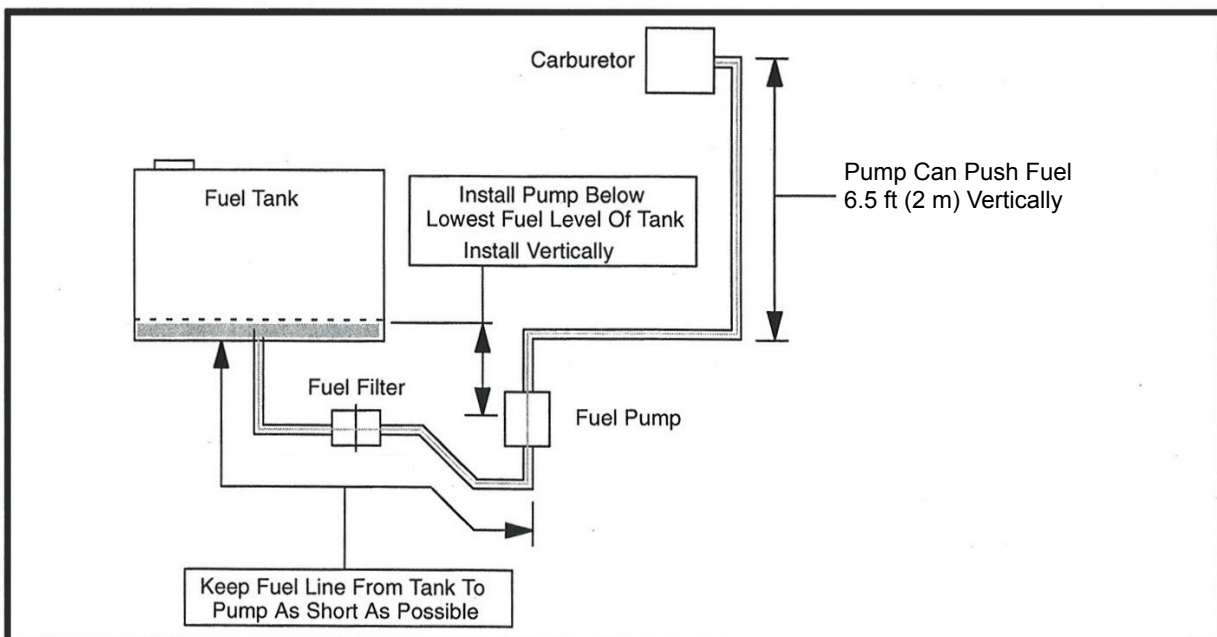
Carburetor

Pump Can Push Fuel
6.5 ft (2 m) Vertically

Fuel Tank

Install Pump Below
Lowest Fuel Level Of Tank
Install Vertically

Fuel Filter

Fuel Pump

Keep Fuel Line From Tank To
Pump As Short As Possible